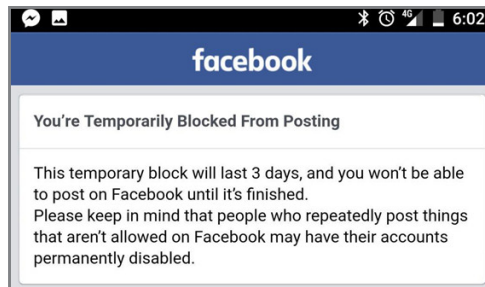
4G 6:02

facebook

You're Temporarily Blocked From Posting

This temporary block will last 3 days, and you won't be able to post on Facebook until it's finished.
Please keep in mind that people who repeatedly post things that aren't allowed on Facebook may have their accounts permanently disabled.